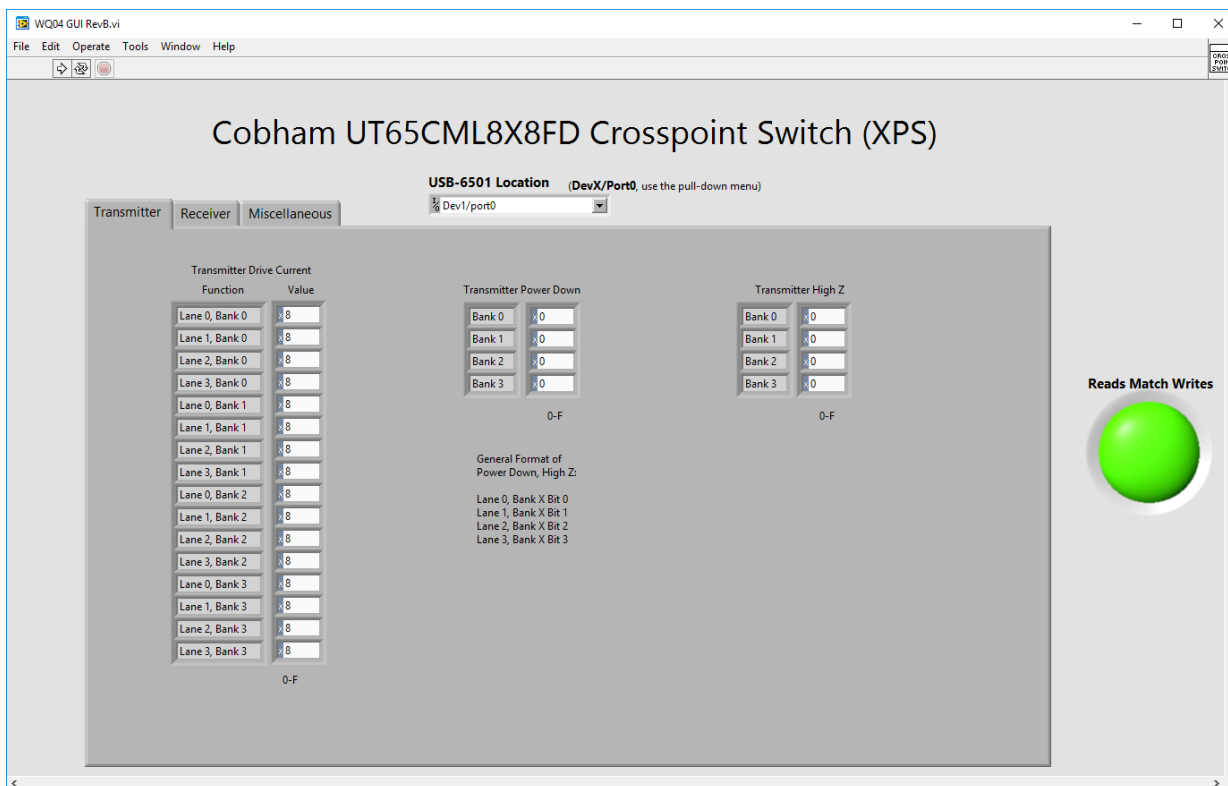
WQ04 GUI RevB.vi

File Edit Operate Tools Window Help

Cobham UT65CML8X8FD Crosspoint Switch (XPS)

USB-6501 Location (DevX/Port0, use the pull-down menu)

Dev1/port0

Transmitter Receiver Miscellaneous

Transmitter Drive Current

| Function | Value |
|---|---|
| Lane 0, Bank 0 | 8 |
| Lane 1, Bank 0 | 8 |
| Lane 2, Bank 0 | 8 |
| Lane 3, Bank 0 | 8 |
| Lane 0, Bank 1 | 8 |
| Lane 1, Bank 1 | 8 |
| Lane 2, Bank 1 | 8 |
| Lane 3, Bank 1 | 8 |
| Lane 0, Bank 2 | 8 |
| Lane 1, Bank 2 | 8 |
| Lane 2, Bank 2 | 8 |
| Lane 3, Bank 2 | 8 |
| Lane 0, Bank 3 | 8 |
| Lane 1, Bank 3 | 8 |
| Lane 2, Bank 3 | 8 |
| Lane 3, Bank 3 | 8 |

0-F

Transmitter Power Down

| Bank 0 | 0 |
|---|---|
| Bank 1 | 0 |
| Bank 2 | 0 |
| Bank 3 | 0 |

0-F

General Format of Power Down, High Z:

Lane 0, Bank X Bit 0
Lane 1, Bank X Bit 1
Lane 2, Bank X Bit 2
Lane 3, Bank X Bit 3

Transmitter High Z

| Bank 0 | 0 |
|---|---|
| Bank 1 | 0 |
| Bank 2 | 0 |
| Bank 3 | 0 |

0-F

Reads Match Writes